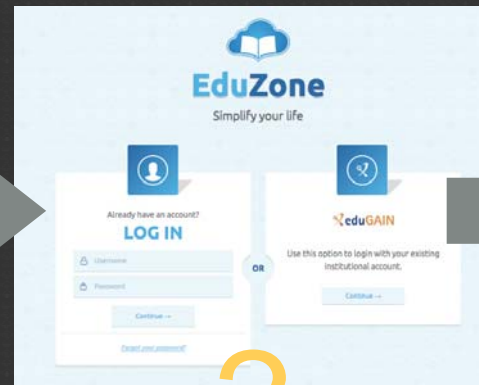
EduZone
Simplify your life

Already have an account?
LOG IN
Username
Password
Continue →
Forgot your password?

OR

eduGAIN
Use this option to login with your existing institutional account.
Continue →